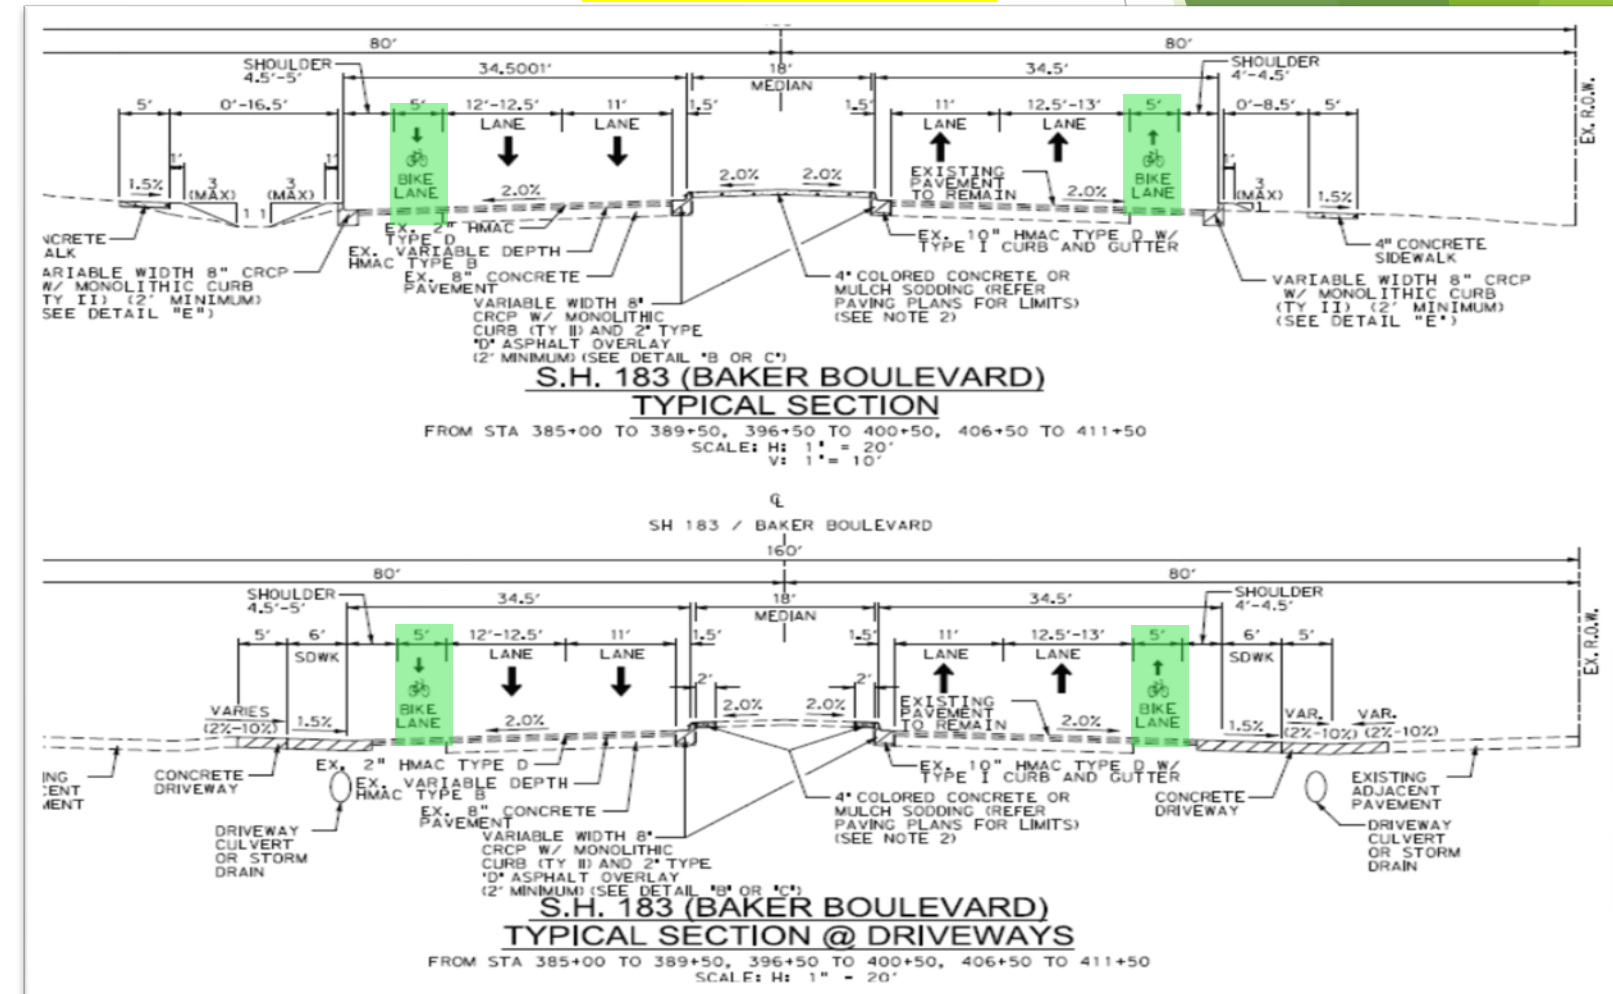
80'
80'
SHOULDER 4.5'-5'
34.5001'
18' MEDIAN
34.5'
SHOULDER 4'-4.5'
EX. R.O.W.
5'
0'-16.5'
5'
12'-12.5'
11'
1.5'
1.5'
11'
12.5'-13'
5'
0'-8.5'
5'
LANE
LANE
LANE
LANE
BIKE LANE
BIKE LANE
1.5%
3 (MAX)
3 (MAX)
1 1
2.0%
2.0%
2.0%
EXISTING PAVEMENT TO REMAIN
2.0%
3 (MAX)
1.5%
NCRETE ALK
EX. 2" HMAC TYPE D
EX. VARIABLE DEPTH HMAC TYPE B
EX. 8" CONCRETE PAVEMENT
ARIABLE WIDTH 8" CRCP W/ MONOLITHIC CURB TY II) (2' MINIMUM) SEE DETAIL "E")
VARIABLE WIDTH 8" CRCP W/ MONOLITHIC CURB (TY II) AND 2" TYPE "D" ASPHALT OVERLAY (2' MINIMUM) (SEE DETAIL "B OR C")
EX. 10" HMAC TYPE D W/ TYPE I CURB AND GUTTER
4" COLORED CONCRETE OR MULCH SODDING (REFER PAVING PLANS FOR LIMITS) (SEE NOTE 2)
4" CONCRETE SIDEWALK
VARIABLE WIDTH 8" CRCP W/ MONOLITHIC CURB (TY II) (2' MINIMUM) (SEE DETAIL "E")
S.H. 183 (BAKER BOULEVARD)
TYPICAL SECTION
FROM STA 385+00 TO 389+50, 396+50 TO 400+50, 406+50 TO 411+50
SCALE: H: 1" = 20'
V: 1"= 10'
℄
SH 183 / BAKER BOULEVARD
160'
80'
80'
SHOULDER 4.5'-5'
34.5'
18' MEDIAN
34.5'
SHOULDER 4'-4.5'
EX. R.O.W.
5'
6'
SDWK
5'
12'-12.5'
11'
1.5'
1.5'
11'
12.5'-13'
5'
6'
SDWK
5'
LANE
LANE
LANE
LANE
BIKE LANE
BIKE LANE
2'
2'
VARIES (2%-10%)
1.5%
2.0%
2.0%
2.0%
EXISTING PAVEMENT TO REMAIN
2.0%
1.5%
VAR. (2%-10%)
VAR. (2%-10%)
ING ENT MENT
CONCRETE DRIVEWAY
EX. 2" HMAC TYPE D
EX. VARIABLE DEPTH HMAC TYPE B
EX. 8" CONCRETE PAVEMENT
DRIVEWAY CULVERT OR STORM DRAIN
VARIABLE WIDTH 8" CRCP W/ MONOLITHIC CURB (TY II) AND 2" TYPE "D" ASPHALT OVERLAY (2' MINIMUM) (SEE DETAIL "B" OR "C")
EX. 10" HMAC TYPE D W/ TYPE I CURB AND GUTTER
4" COLORED CONCRETE OR MULCH SODDING (REFER PAVING PLANS FOR LIMITS) (SEE NOTE 2)
CONCRETE DRIVEWAY
EXISTING ADJACENT PAVEMENT
DRIVEWAY CULVERT OR STORM DRAIN
S.H. 183 (BAKER BOULEVARD)
TYPICAL SECTION @ DRIVEWAYS
FROM STA 385+00 TO 389+50, 396+50 TO 400+50, 406+50 TO 411+50
SCALE: H: 1" = 20'